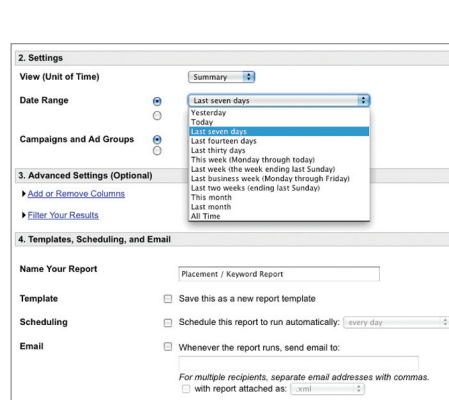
2. Settings

View (Unit of Time)

Summary

Date Range

Last seven days

Yesterday
Today
Last seven days
Last fourteen days
Last thirty days
This week (Monday through today)
Last week (the week ending last Sunday)
Last business week (Monday through Friday)
Last two weeks (ending last Sunday)
This month
Last month
All Time

Campaigns and Ad Groups

3. Advanced Settings (Optional)

Add or Remove Columns

Filter Your Results

4. Templates, Scheduling, and Email

Name Your Report

Placement / Keyword Report

Template

Save this as a new report template

Scheduling

Schedule this report to run automatically: every day

Email

Whenever the report runs, send email to:

For multiple recipients, separate email addresses with commas.

with report attached as: .xml